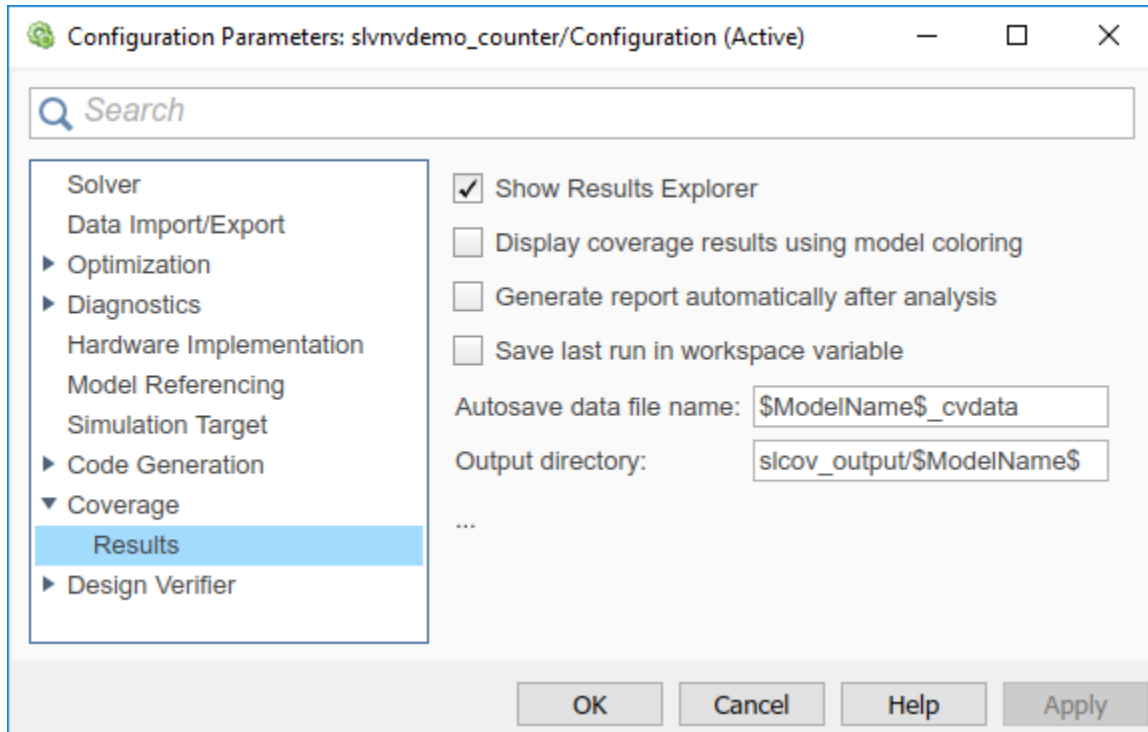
Configuration Parameters: slvnvdemo_counter/Configuration (Active)

Search

Solver
Data Import/Export
Optimization
Diagnostics
Hardware Implementation
Model Referencing
Simulation Target
Code Generation
Coverage
Results
Design Verifier

Show Results Explorer
Display coverage results using model coloring
Generate report automatically after analysis
Save last run in workspace variable
Autosave data file name: $ModelName$_cvdata
Output directory: slcov_output/$ModelName$
...

OK Cancel Help Apply